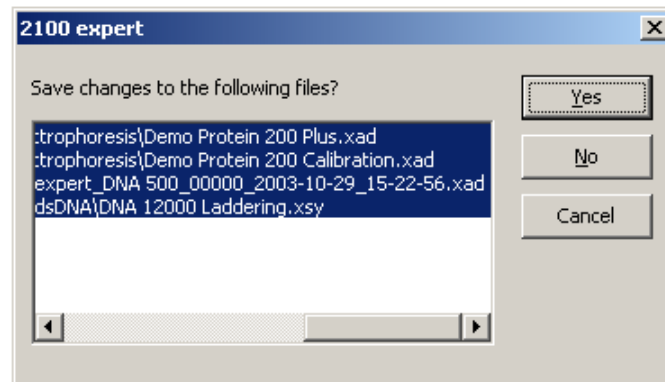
2100 expert

Save changes to the following files?

:trophoresis\Demo Protein 200 Plus.xad
:trophoresis\Demo Protein 200 Calibration.xad
expert_DNA 500_00000_2003-10-29_15-22-56.xad
dsDNA\DNA 12000 Laddering.xsy

Yes

No

Cancel